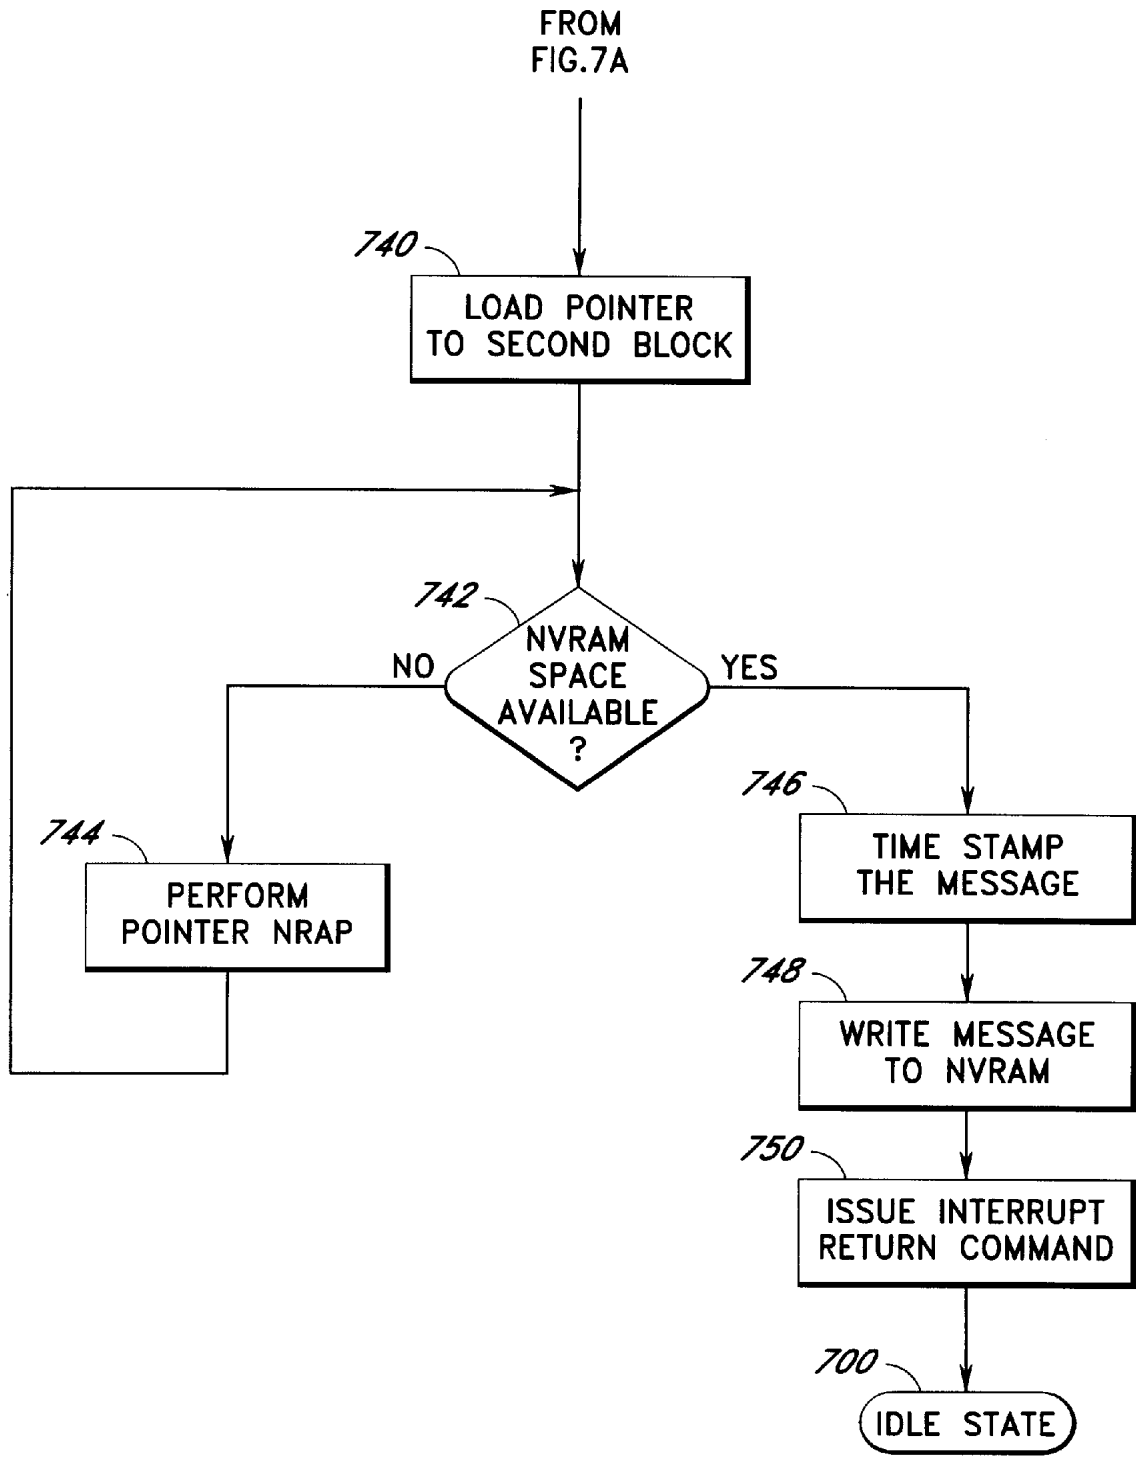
FROM
FIG.7A

740

LOAD POINTER TO SECOND BLOCK

742

NVRAM SPACE AVAILABLE ?

NO

YES

744

PERFORM POINTER NRAP

746

TIME STAMP THE MESSAGE

748

WRITE MESSAGE TO NVRAM

750

ISSUE INTERRUPT RETURN COMMAND

700

IDLE STATE